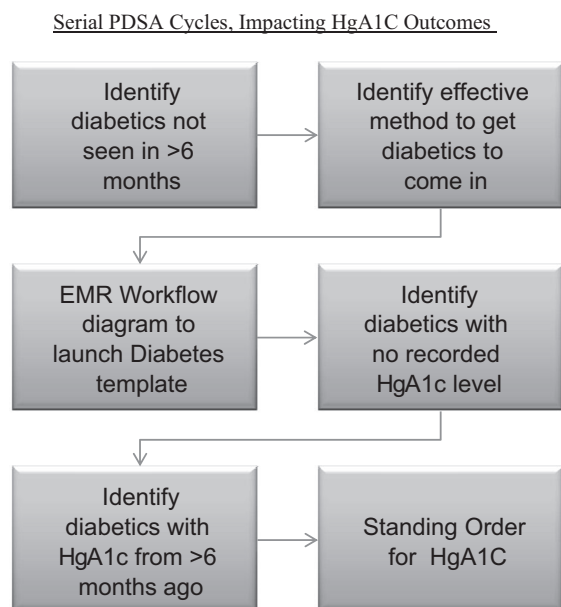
Serial PDSA Cycles, Impacting HgA1C Outcomes

Identify diabetics not seen in >6 months

Identify effective method to get diabetics to come in

EMR Workflow diagram to launch Diabetes template

Identify diabetics with no recorded HgA1c level

Identify diabetics with HgA1c from >6 months ago

Standing Order for HgA1C